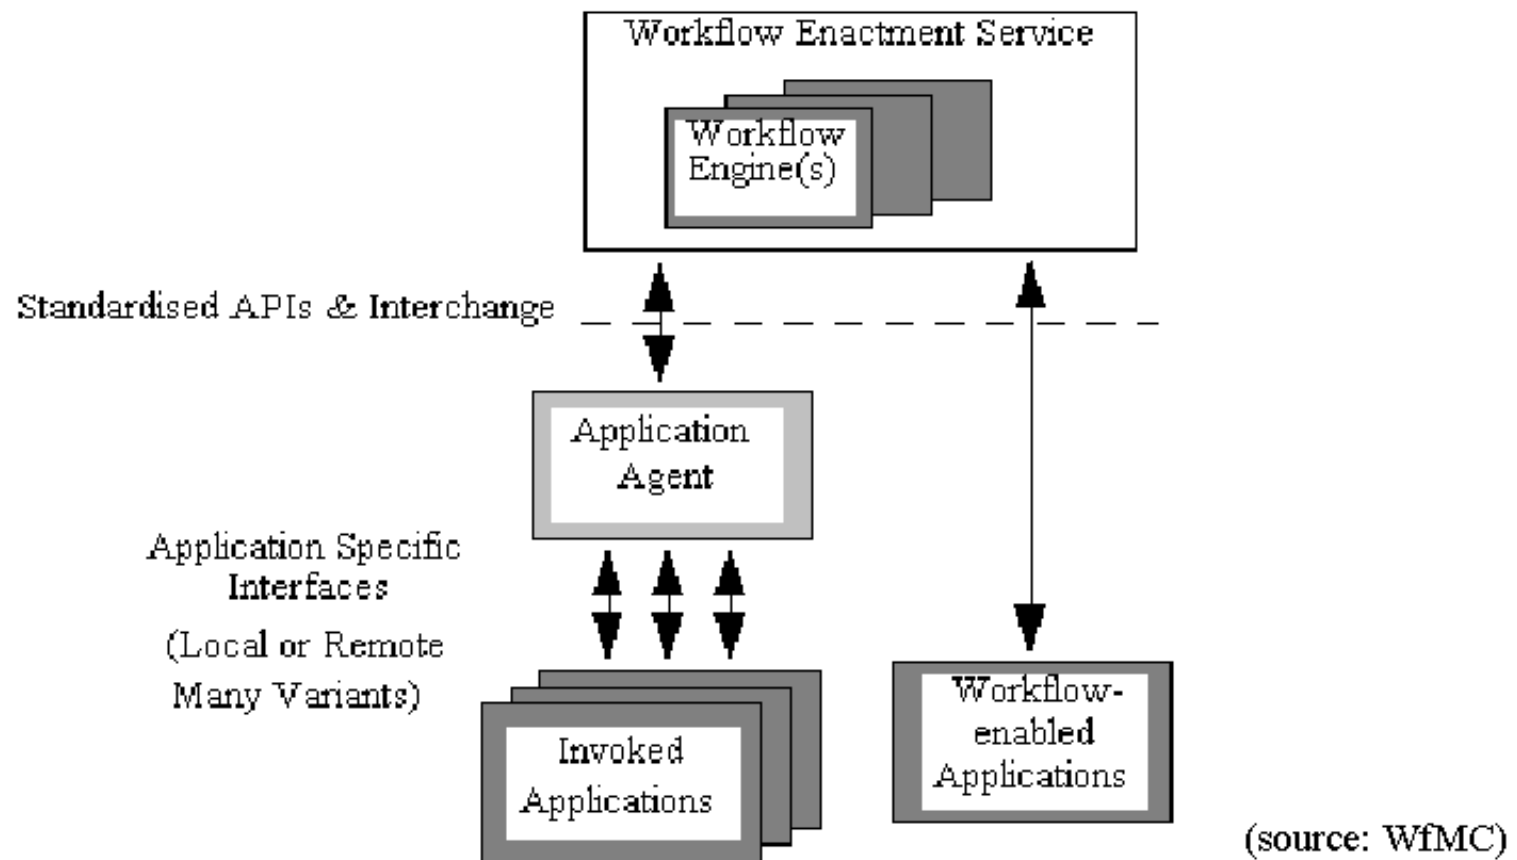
Workflow Enactment Service

Workflow Engine(s)

Standardised APIs & Interchange

Application Agent

Application Specific Interfaces

(Local or Remote Many Variants)

Invoked Applications

Workflow-enabled Applications

(source: WfMC)